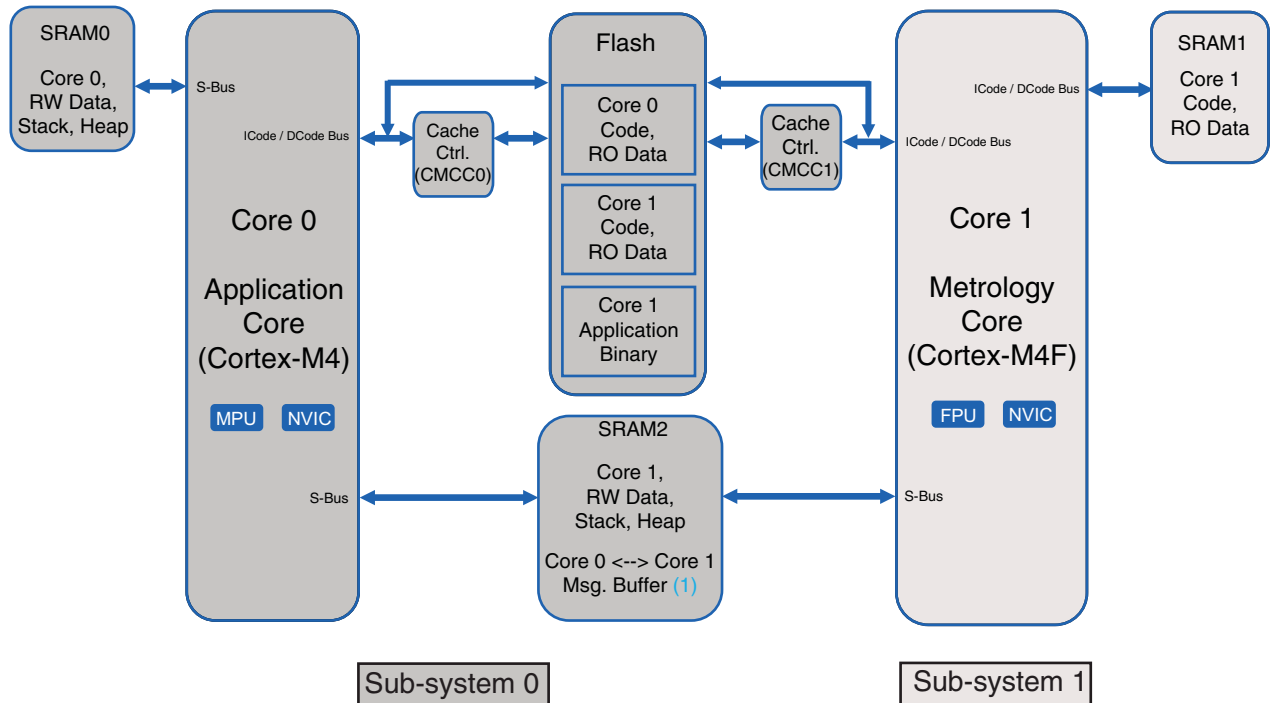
SRAM0

Core 0, RW Data, Stack, Heap

S-Bus

ICode / DCode Bus

Core 0

Application Core (Cortex-M4)

MPU NVIC

S-Bus

Cache Ctrl. (CMCC0)

Flash

Core 0 Code, RO Data

Core 1 Code, RO Data

Core 1 Application Binary

SRAM2

Core 1, RW Data, Stack, Heap

Core 0 <--> Core 1 Msg. Buffer (1)

Cache Ctrl. (CMCC1)

ICode / DCode Bus

ICode / DCode Bus

Core 1

Metrology Core (Cortex-M4F)

FPU NVIC

S-Bus

SRAM1

Core 1 Code, RO Data

Sub-system 0

Sub-system 1